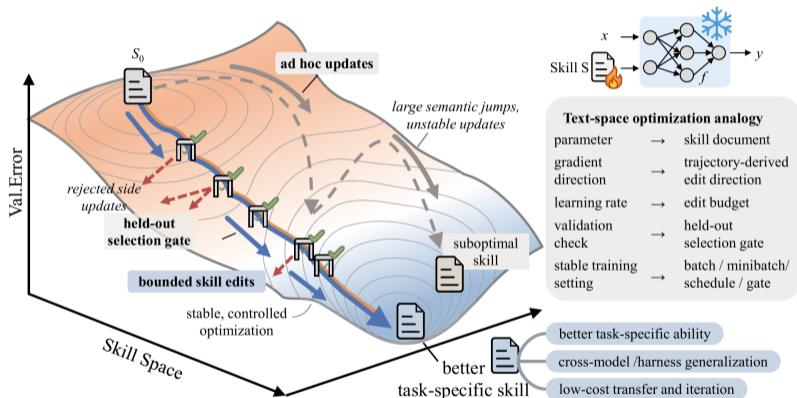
$S_0$

ad hoc updates

large semantic jumps, unstable updates

rejected side updates

held-out selection gate

bounded skill edits

stable, controlled optimization

suboptimal skill

better task-specific skill

Val.Error

Skill Space

$x$

Skill S

$f$

$y$

Text-space optimization analogy

| | | |
|---|---|---|
| parameter | → | skill document |
| gradient direction | → | trajectory-derived edit direction |
| learning rate | → | edit budget |
| validation check | → | held-out selection gate |
| stable training setting | → | batch / minibatch/ schedule / gate |

better task-specific ability

cross-model /harness generalization

low-cost transfer and iteration